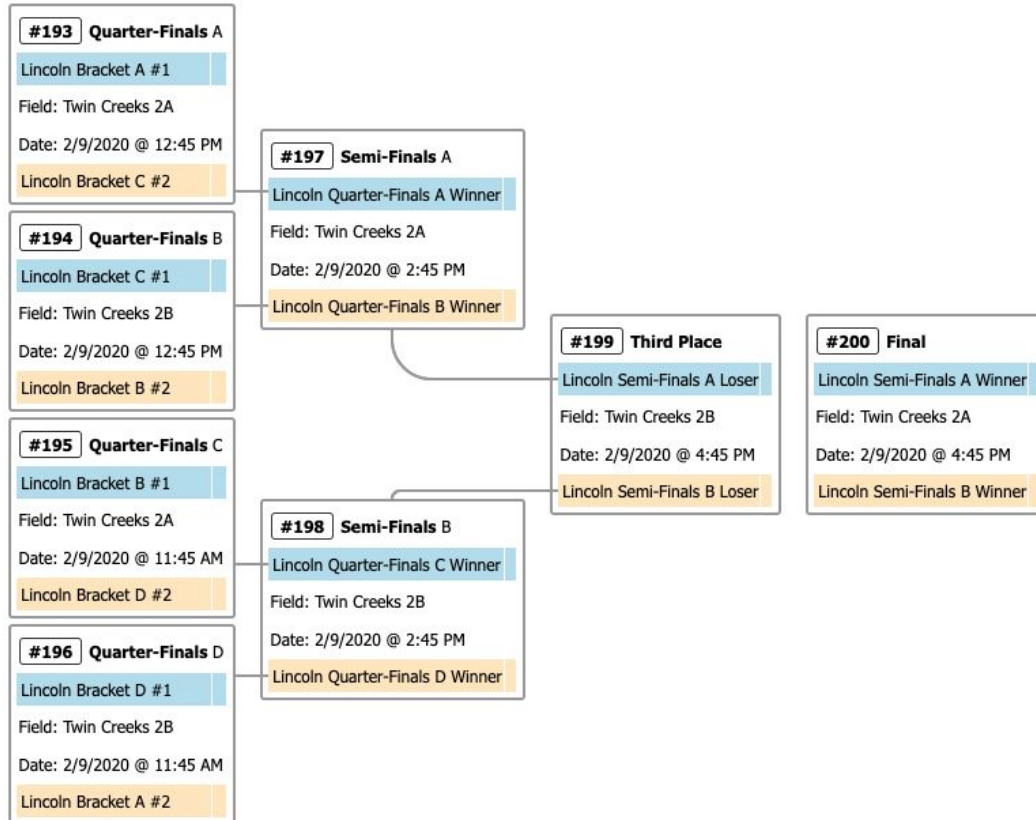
#193 Quarter-Finals A
Lincoln Bracket A #1
Field: Twin Creeks 2A
Date: 2/9/2020 @ 12:45 PM
Lincoln Bracket C #2

#194 Quarter-Finals B
Lincoln Bracket C #1
Field: Twin Creeks 2B
Date: 2/9/2020 @ 12:45 PM
Lincoln Bracket B #2

#195 Quarter-Finals C
Lincoln Bracket B #1
Field: Twin Creeks 2A
Date: 2/9/2020 @ 11:45 AM
Lincoln Bracket D #2

#196 Quarter-Finals D
Lincoln Bracket D #1
Field: Twin Creeks 2B
Date: 2/9/2020 @ 11:45 AM
Lincoln Bracket A #2

#197 Semi-Finals A
Lincoln Quarter-Finals A Winner
Field: Twin Creeks 2A
Date: 2/9/2020 @ 2:45 PM
Lincoln Quarter-Finals B Winner

#198 Semi-Finals B
Lincoln Quarter-Finals C Winner
Field: Twin Creeks 2B
Date: 2/9/2020 @ 2:45 PM
Lincoln Quarter-Finals D Winner

#199 Third Place
Lincoln Semi-Finals A Loser
Field: Twin Creeks 2B
Date: 2/9/2020 @ 4:45 PM
Lincoln Semi-Finals B Loser

#200 Final
Lincoln Semi-Finals A Winner
Field: Twin Creeks 2A
Date: 2/9/2020 @ 4:45 PM
Lincoln Semi-Finals B Winner